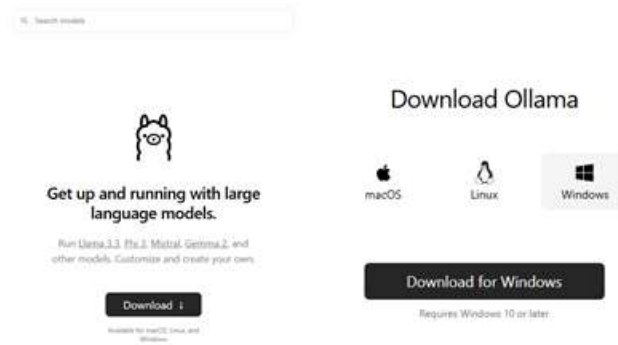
Search models

Get up and running with large language models.

Run Llama 3.3, Phi 3, Mistral, Gemma 2, and other models. Customize and create your own.

Download ↓

Available for macOS, Linux, and Windows

Download Ollama

macOS

Linux

Windows

Download for Windows

Requires Windows 10 or later